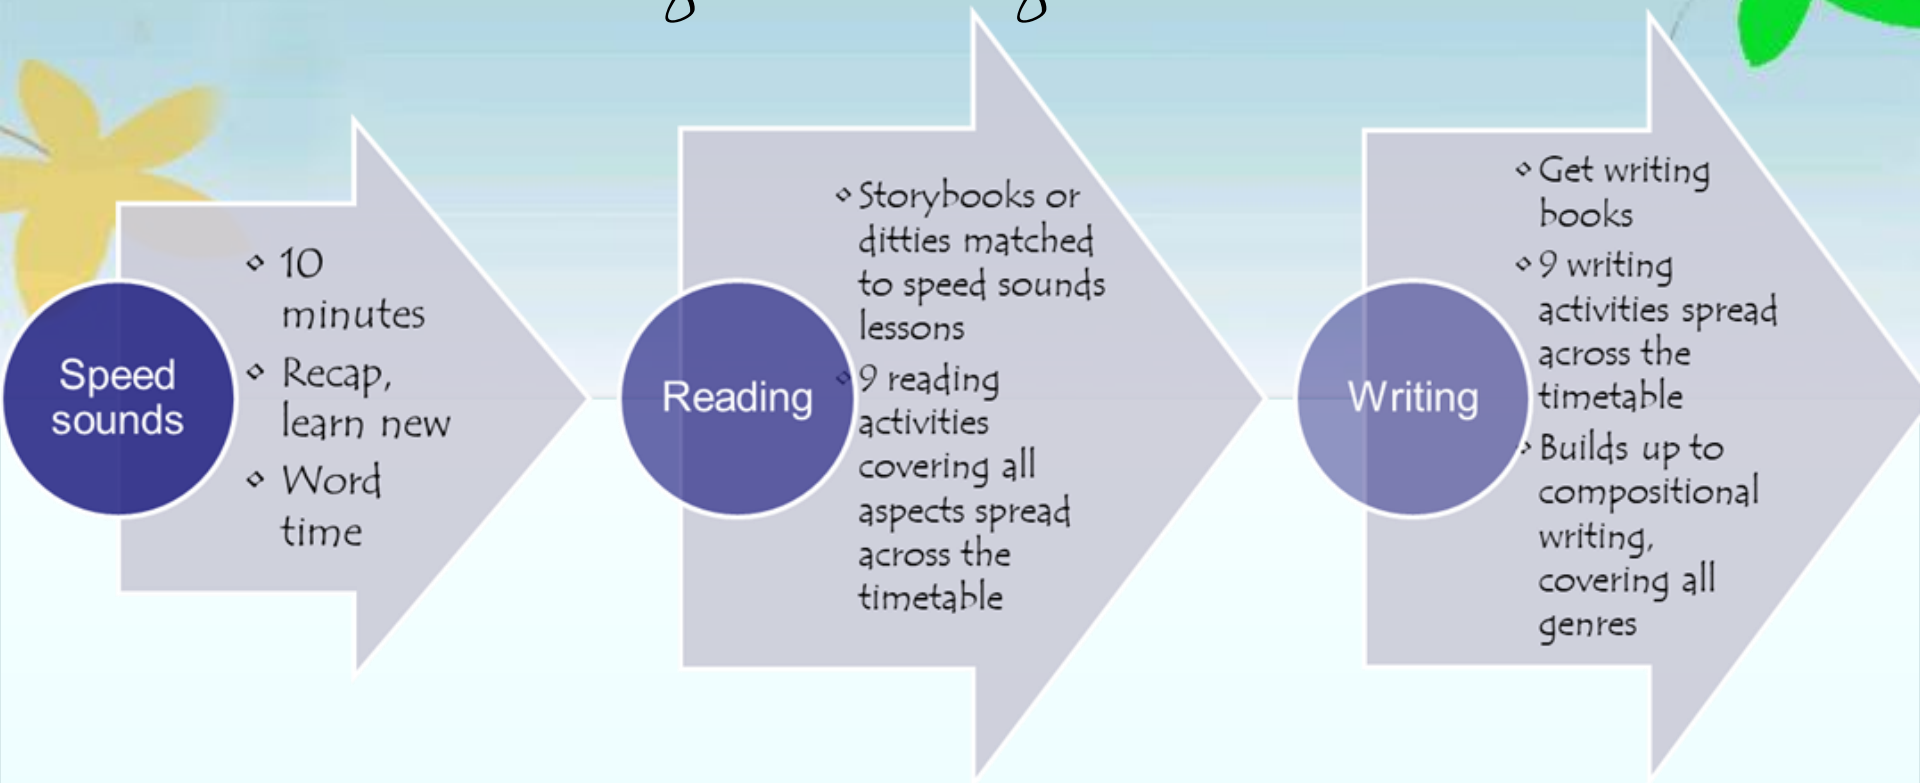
Speed sounds

- 10 minutes
- Recap, learn new
- Word time

Reading

- Storybooks or ditties matched to speed sounds lessons
- 9 reading activities covering all aspects spread across the timetable

Writing

- Get writing books
- 9 writing activities spread across the timetable
- Builds up to compositional writing, covering all genres